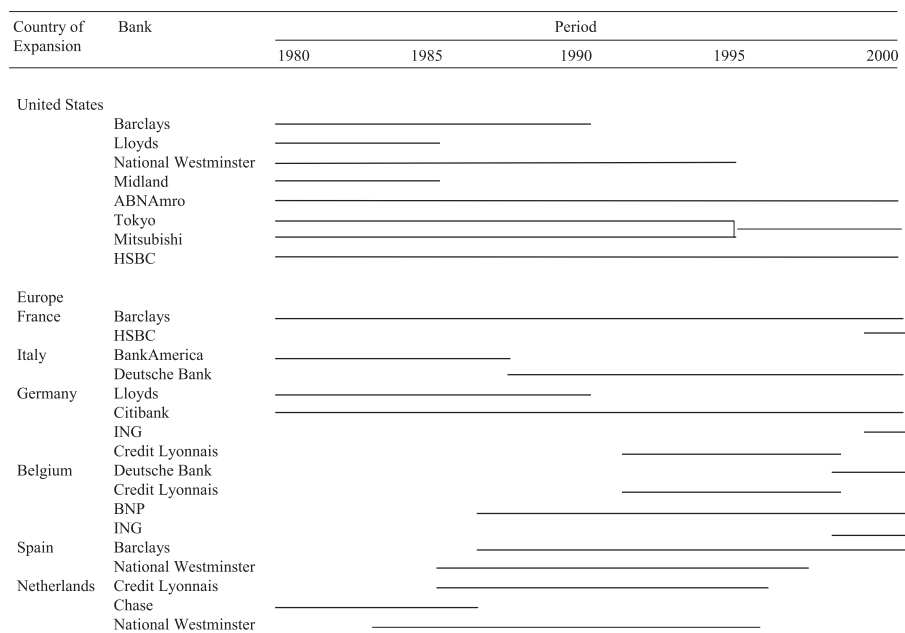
| Country of Expansion | Bank | Period |
|---|---|---|
| | | 1980 1985 1990 1995 2000 |
| United States | | |
| | Barclays | |
| | Lloyds | |
| | National Westminster | |
| | Midland | |
| | ABNAmro | |
| | Tokyo | |
| | Mitsubishi | |
| | HSBC | |
| Europe | | |
| France | Barclays | |
| | HSBC | |
| Italy | BankAmerica | |
| | Deutsche Bank | |
| Germany | Lloyds | |
| | Citibank | |
| | ING | |
| | Credit Lyonnais | |
| Belgium | Deutsche Bank | |
| | Credit Lyonnais | |
| | BNP | |
| | ING | |
| Spain | Barclays | |
| | National Westminster | |
| Netherlands | Credit Lyonnais | |
| | Chase | |
| | National Westminster | |